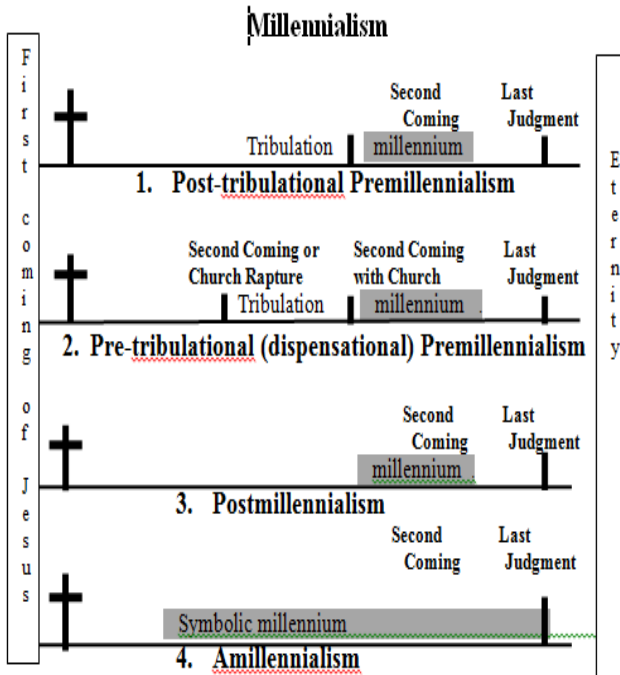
Millennialism

F i r s t c o m i n g o f J e s u s

Second Coming

Last Judgment

Tribulation

millennium

1. Post-tribulational Premillennialism

Second Coming or Church Rapture

Second Coming with Church

Last Judgment

Tribulation

millennium

2. Pre-tribulational (dispensational) Premillennialism

Second Coming

Last Judgment

millennium

3. Postmillennialism

Second Coming

Last Judgment

Symbolic millennium

4. Amillennialism

E t e r n i t y